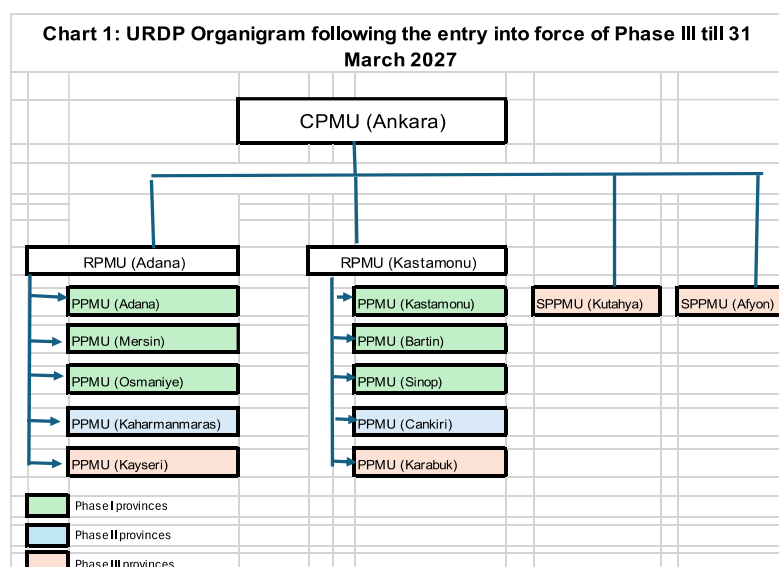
Chart 1: URDP Organigram following the entry into force of Phase III till 31 March 2027

CPMU (Ankara)

RPMU (Adana)

RPMU (Kastamonu)

SPPMU (Kutahya)

SPPMU (Afyon)

PPMU (Adana)

PPMU (Mersin)

PPMU (Osmaniye)

PPMU (Kaharmanmaras)

PPMU (Kayseri)

PPMU (Kastamonu)

PPMU (Bartin)

PPMU (Sinop)

PPMU (Cankiri)

PPMU (Karabuk)

Phase I provinces

Phase II provinces

Phase III provinces